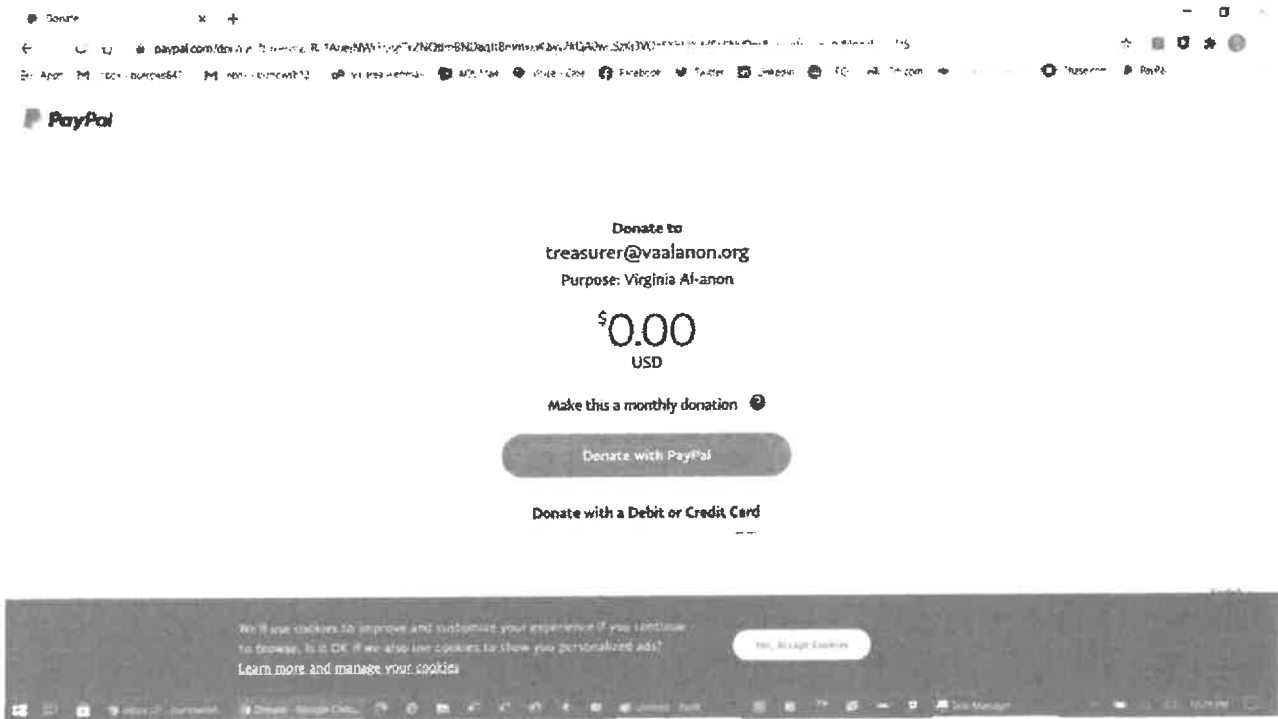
Donate

paypal.com/don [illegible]

Apps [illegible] Facebook Twitter LinkedIn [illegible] PayPal

PayPal

Donate to
treasurer@vaalanon.org
Purpose: Virginia Al-anon

$0.00
USD

Make this a monthly donation

Donate with PayPal

Donate with a Debit or Credit Card

We'll use cookies to improve and customize your experience if you continue to browse. Is it OK if we also use cookies to show you personalized ads?
Learn more and manage your cookies

Yes, Accept Cookies

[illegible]